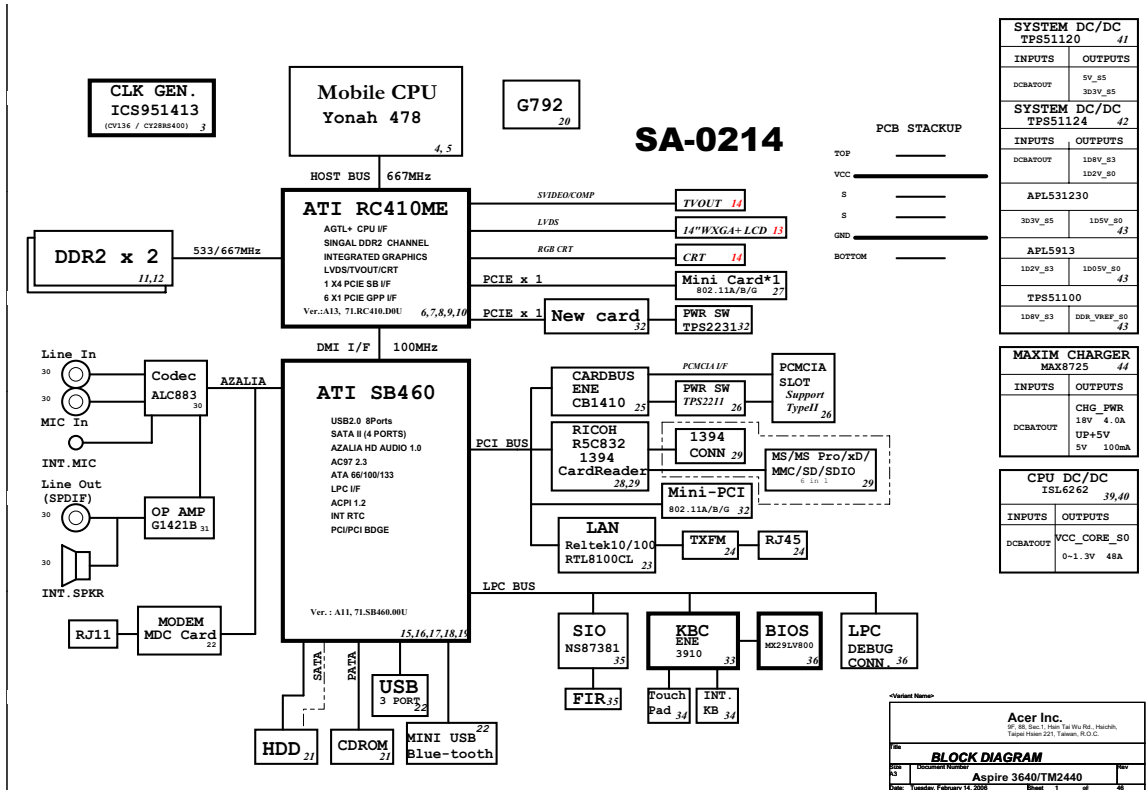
CLK GEN.
ICS951413
(CV136 / CY28RS400) 3

Mobile CPU
Yonah 478
4, 5

G792
20

SA-0214

HOST BUS 667MHz

ATI RC410ME
AGTL+ CPU I/F
SINGAL DDR2 CHANNEL
INTEGRATED GRAPHICS
LVDS/TVOUT/CRT
1 X4 PCIE SB I/F
6 X1 PCIE GPP I/F
Ver.:A13, 71.RC410.D0U
6,7,8,9,10

SVIDEO/COMP
TVOUT 14
LVDS
14"WXGA+ LCD 13
RGB CRT
CRT 14
PCIE x 1
Mini Card*1
802.11A/B/G 27
PCIE x 1
New card 32
PWR SW
TPS2231 32

DDR2 x 2
11,12
533/667MHz

DMI I/F 100MHz

ATI SB460
USB2.0 8Ports
SATA II (4 PORTS)
AZALIA HD AUDIO 1.0
AC97 2.3
ATA 66/100/133
LPC I/F
ACPI 1.2
INT RTC
PCI/PCI BDGE
Ver. : A11, 71.SB460.00U
15,16,17,18,19

Line In
30
30
MIC In
INT.MIC
Line Out
(SPDIF)
30
30
INT.SPKR

Codec
ALC883
30
AZALIA

OP AMP
G1421B 31

RJ11
MODEM
MDC Card
22

CARDBUS
ENE
CB1410 25
PCMCIA I/F
PWR SW
TPS2211 26
PCMCIA
SLOT
Support
TypeII 26

PCI BUS
RICOH
R5C832
1394
CardReader
28,29
1394
CONN 29
MS/MS Pro/xD/
MMC/SD/SDIO
6 in 1 29
Mini-PCI
802.11A/B/G 32

LAN
Reltek10/100
RTL8100CL 23
TXFM 24
RJ45 24

LPC BUS
SIO
NS87381 35
KBC
ENE
3910 33
BIOS
MX29LV800 36
LPC
DEBUG
CONN. 36
FIR 35
Touch
Pad 34
INT.
KB 34

SATA
PATA
USB
3 PORT 22
HDD 21
CDROM 21
MINI USB
Blue-tooth 22

PCB STACKUP
TOP
VCC
S
S
GND
BOTTOM

SYSTEM DC/DC
TPS51120 41
| INPUTS | OUTPUTS |
|---|---|
| DCBATOUT | 5V_S5<br>3D3V_S5 |

SYSTEM DC/DC
TPS51124 42
| INPUTS | OUTPUTS |
|---|---|
| DCBATOUT | 1D8V_S3<br>1D2V_S0 |

APL531230
| 3D3V_S5 | 1D5V_S0 43 |
|---|---|

APL5913
| 1D2V_S3 | 1D05V_S0 43 |
|---|---|

TPS51100
| 1D8V_S3 | DDR_VREF_S0 43 |
|---|---|

MAXIM CHARGER
MAX8725 44
| INPUTS | OUTPUTS |
|---|---|
| DCBATOUT | CHG_PWR<br>18V 4.0A<br>UP+5V<br>5V 100mA |

CPU DC/DC
ISL6262 39,40
| INPUTS | OUTPUTS |
|---|---|
| DCBATOUT | VCC_CORE_S0<br>0~1.3V 48A |

<Variant Name>
Acer Inc.
9F, 88, Sec.1, Hsin Tai Wu Rd., Hsichih, Taipei Hsien 221, Taiwan, R.O.C.
Title
BLOCK DIAGRAM
Size A3 Document Number
Aspire 3640/TM2440
Rev
Date: Tuesday, February 14, 2006 Sheet 1 of 46